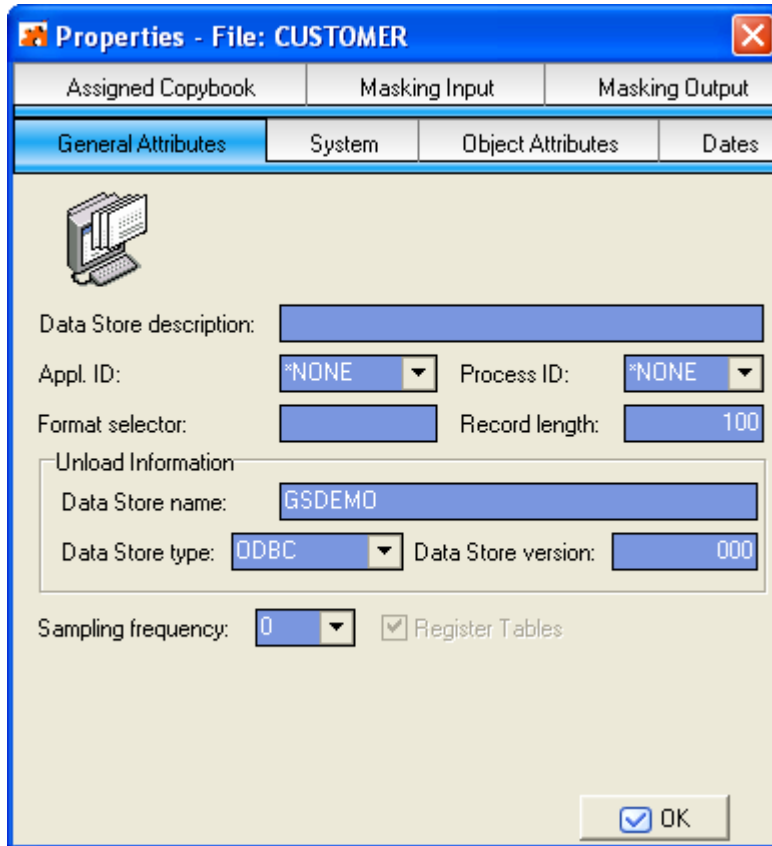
Properties - File: CUSTOMER

Assigned Copybook | Masking Input | Masking Output

General Attributes | System | Object Attributes | Dates

Data Store description:

Appl. ID: *NONE
Process ID: *NONE

Format selector:
Record length: 100

Unload Information

Data Store name: GSDEMO

Data Store type: ODBC
Data Store version: 000

Sampling frequency: 0
Register Tables

OK